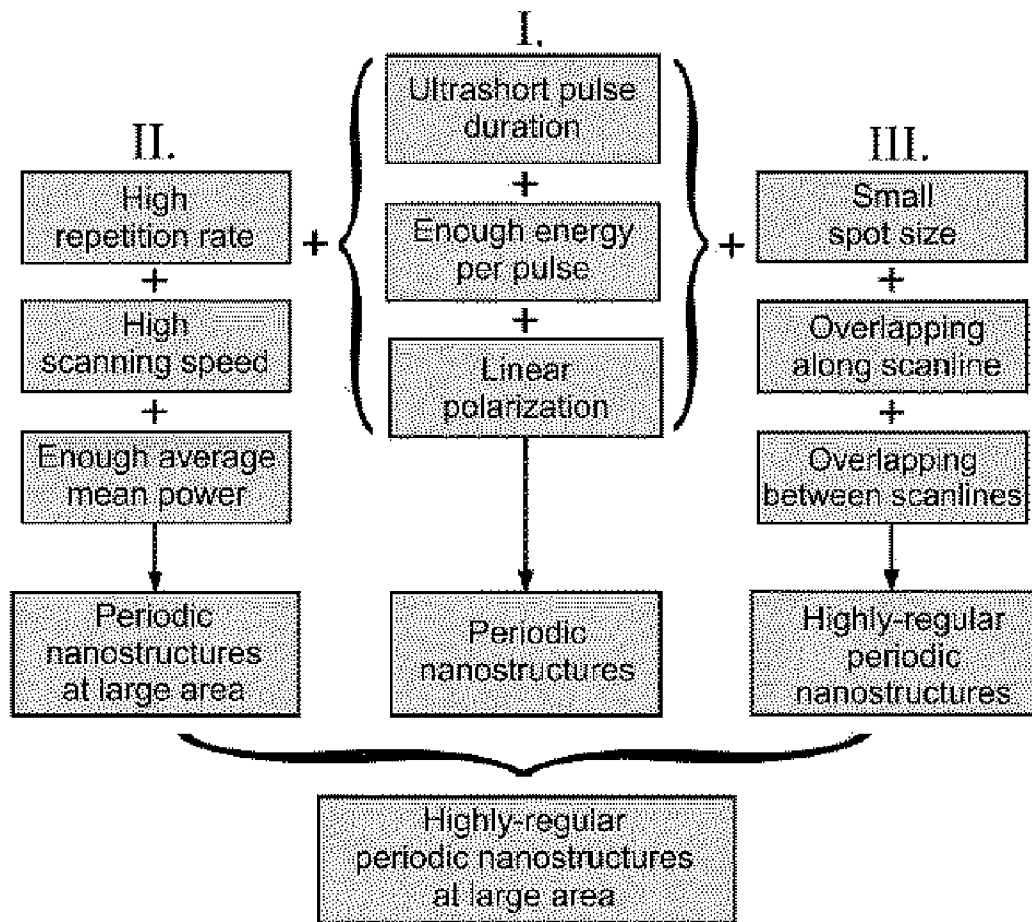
I.

Ultrashort pulse duration

+

Enough energy per pulse

+

Linear polarization

II.

High repetition rate

+

High scanning speed

+

Enough average mean power

+

+

III.

Small spot size

+

Overlapping along scanline

+

Overlapping between scanlines

Periodic nanostructures at large area

Periodic nanostructures

Highly-regular periodic nanostructures

Highly-regular periodic nanostructures at large area